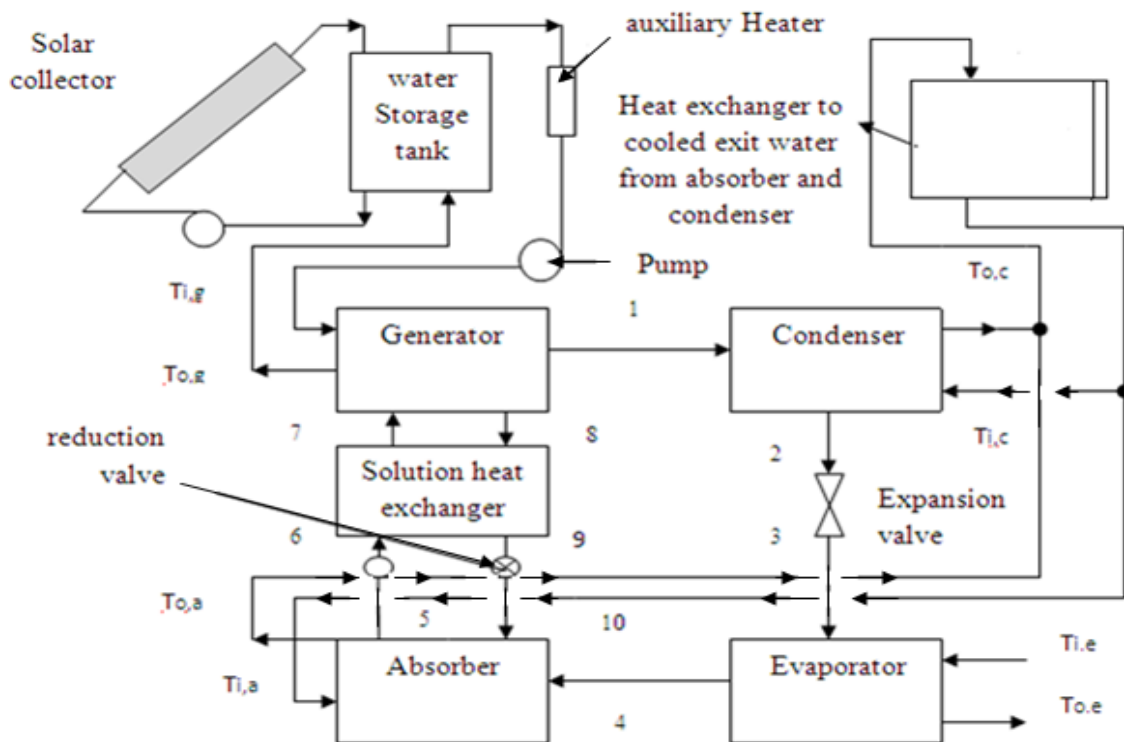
Solar collector

water Storage tank

auxiliary Heater

Heat exchanger to cooled exit water from absorber and condenser

Pump

Ti,g

To,g

To,c

1

Generator

Condenser

7

8

Ti,c

reduction valve

Solution heat exchanger

2

Expansion valve

6

9

3

To,a

5

10

Ti,a

Absorber

Evaporator

Ti,e

To,e

4